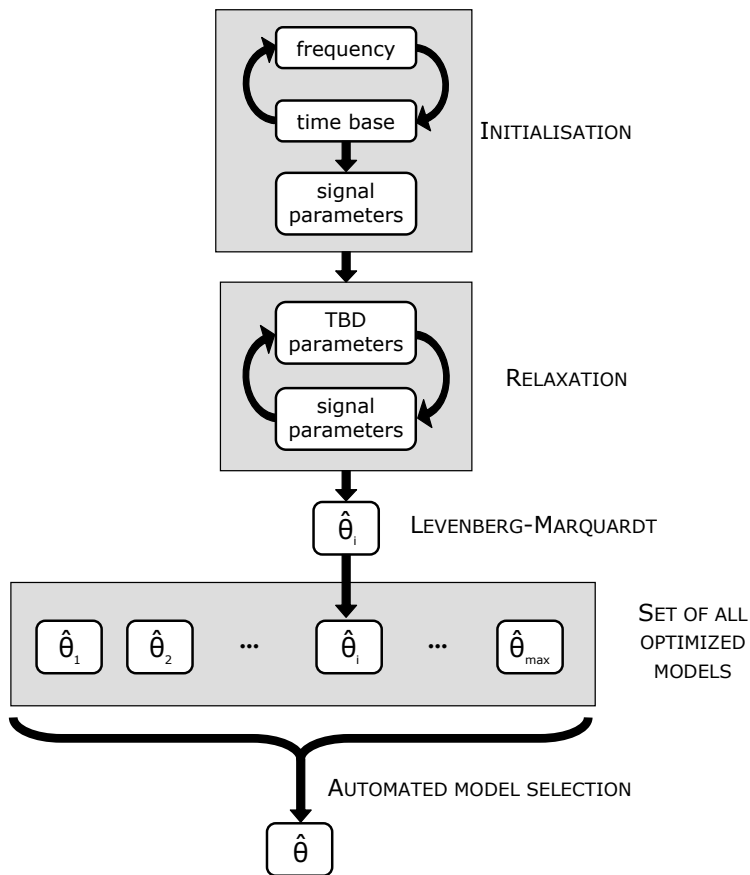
frequency

time base

INITIALISATION

signal parameters

TBD parameters

RELAXATION

signal parameters

$\hat{\theta}_i$

LEVENBERG-MARQUARDT

$\hat{\theta}_1$ $\hat{\theta}_2$ ... $\hat{\theta}_i$ ... $\hat{\theta}_{max}$

SET OF ALL OPTIMIZED MODELS

AUTOMATED MODEL SELECTION

$\hat{\theta}$